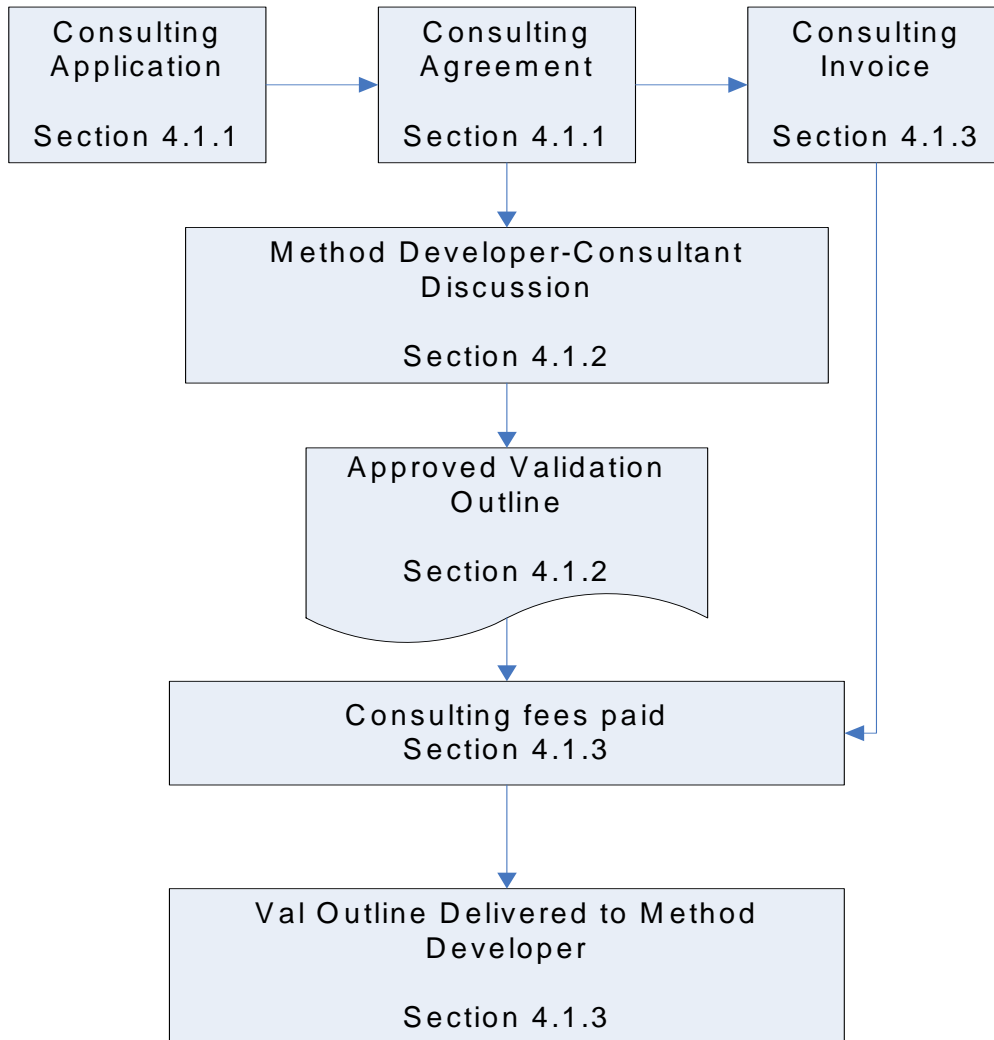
Consulting Application

Section 4.1.1

Consulting Agreement

Section 4.1.1

Consulting Invoice

Section 4.1.3

Method Developer-Consultant Discussion

Section 4.1.2

Approved Validation Outline

Section 4.1.2

Consulting fees paid
Section 4.1.3

Val Outline Delivered to Method Developer

Section 4.1.3